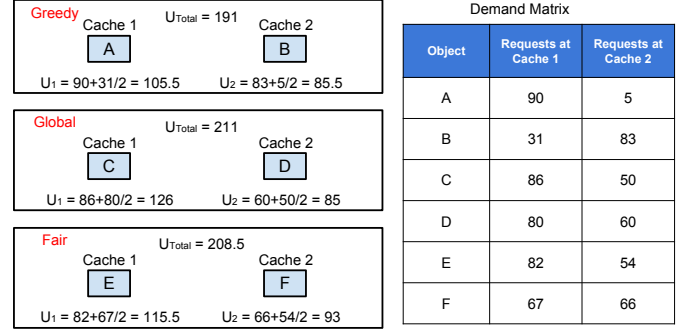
Greedy
$U_{Total}$ = 191
Cache 1
A
Cache 2
B
$U_1$ = 90+31/2 = 105.5
$U_2$ = 83+5/2 = 85.5

Global
$U_{Total}$ = 211
Cache 1
C
Cache 2
D
$U_1$ = 86+80/2 = 126
$U_2$ = 60+50/2 = 85

Fair
$U_{Total}$ = 208.5
Cache 1
E
Cache 2
F
$U_1$ = 82+67/2 = 115.5
$U_2$ = 66+54/2 = 93

Demand Matrix

| Object | Requests at Cache 1 | Requests at Cache 2 |
|---|---|---|
| A | 90 | 5 |
| B | 31 | 83 |
| C | 86 | 50 |
| D | 80 | 60 |
| E | 82 | 54 |
| F | 67 | 66 |